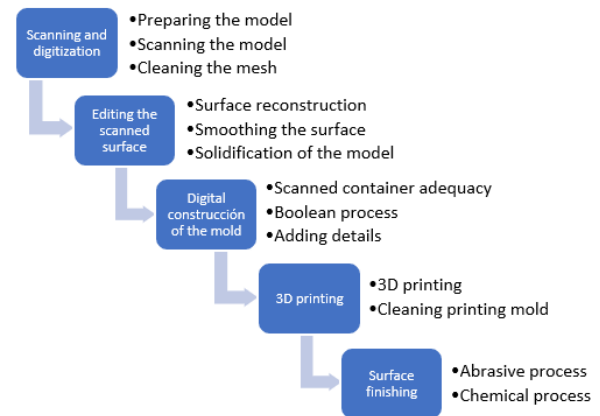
Scanning and digitization

•Preparing the model
•Scanning the model
•Cleaning the mesh

Editing the scanned surface

•Surface reconstruction
•Smoothing the surface
•Solidification of the model

Digital construcción of the mold

•Scanned container adequacy
•Boolean process
•Adding details

3D printing

•3D printing
•Cleaning printing mold

Surface finishing

•Abrasive process
•Chemical process